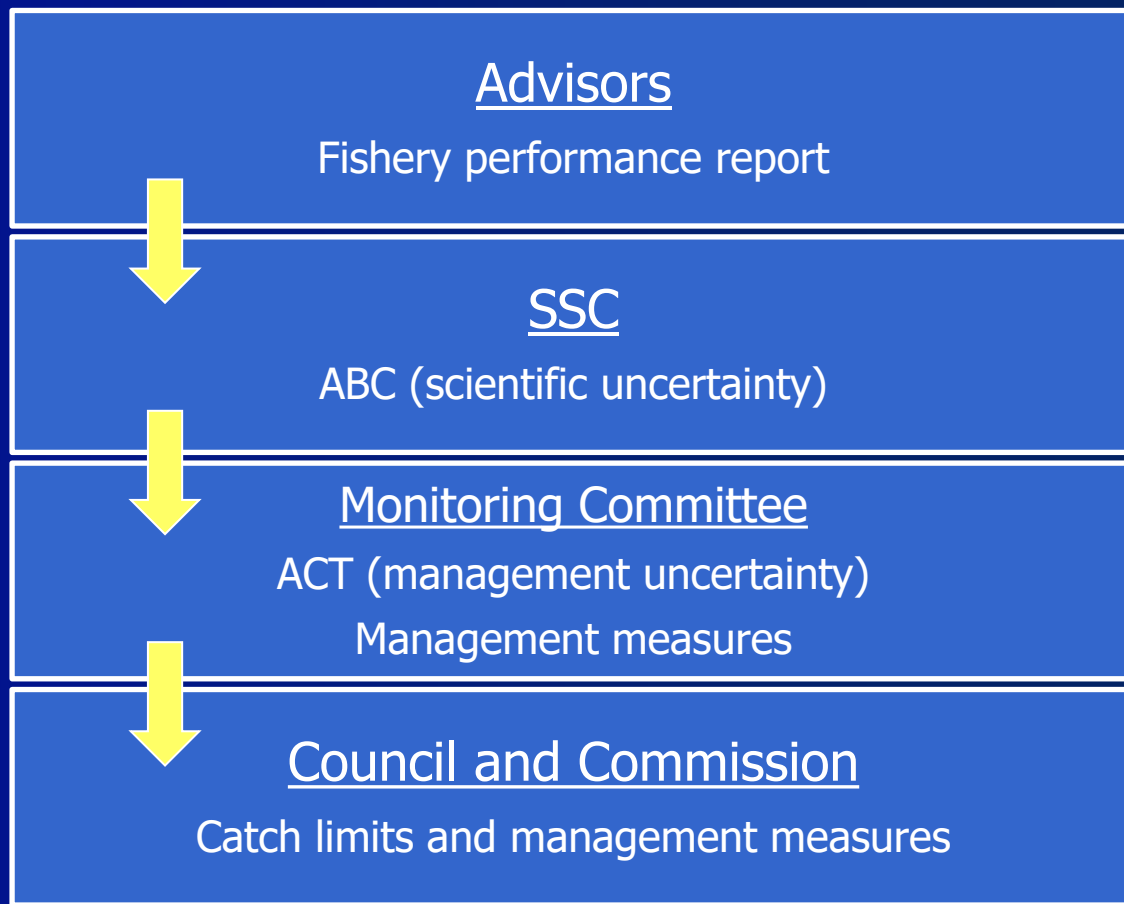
Advisors

Fishery performance report

SSC

ABC (scientific uncertainty)

Monitoring Committee

ACT (management uncertainty)

Management measures

Council and Commission

Catch limits and management measures